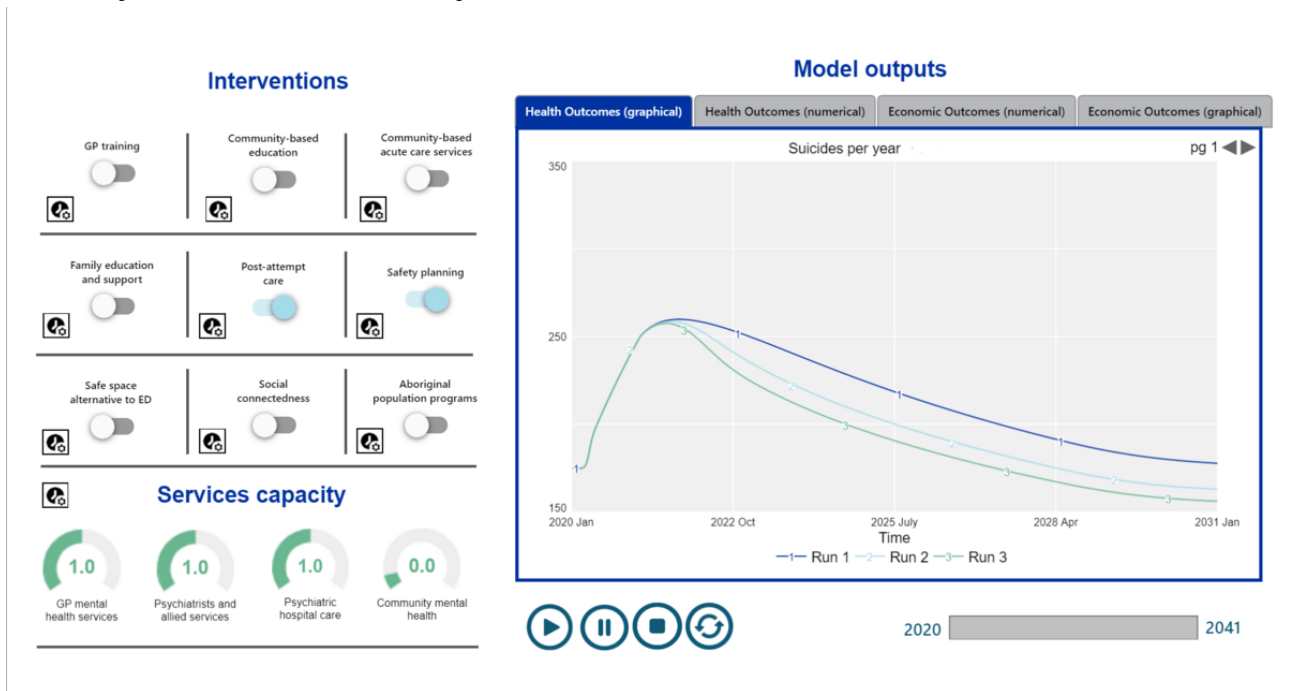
Interventions

GP training

Community-based education

Community-based acute care services

Family education and support

Post-attempt care

Safety planning

Safe space alternative to ED

Social connectedness

Aboriginal population programs

Services capacity

1.0
GP mental health services

1.0
Psychiatrists and allied services

1.0
Psychiatric hospital care

0.0
Community mental health

Model outputs

Health Outcomes (graphical) | Health Outcomes (numerical) | Economic Outcomes (numerical) | Economic Outcomes (graphical)

Suicides per year

pg 1

350
250
150

2020 Jan
2022 Oct
2025 July
2028 Apr
2031 Jan

Time

Run 1  Run 2  Run 3

2020
2041